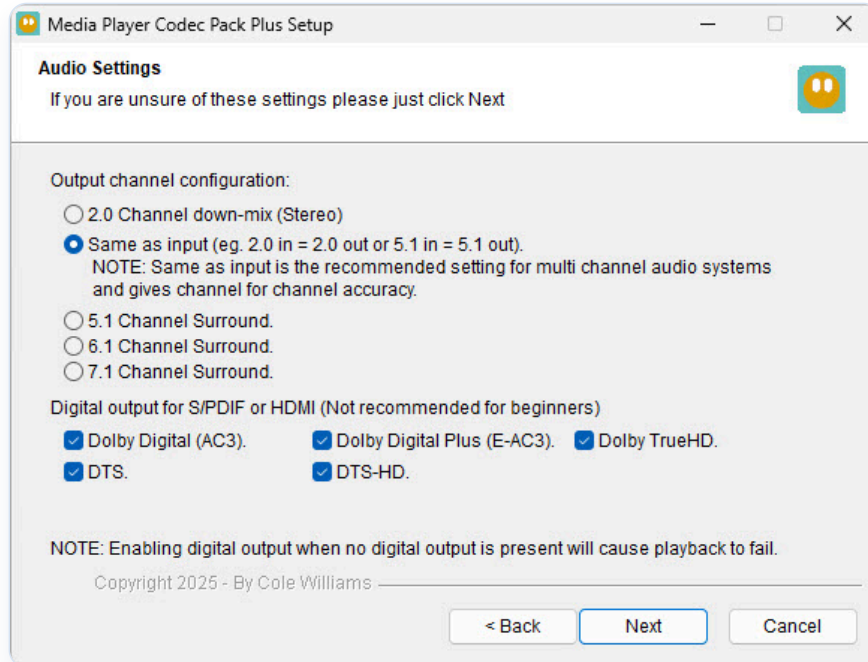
Media Player Codec Pack Plus Setup

Audio Settings
If you are unsure of these settings please just click Next

Output channel configuration:
2.0 Channel down-mix (Stereo)
Same as input (eg. 2.0 in = 2.0 out or 5.1 in = 5.1 out).
NOTE: Same as input is the recommended setting for multi channel audio systems and gives channel for channel accuracy.
5.1 Channel Surround.
6.1 Channel Surround.
7.1 Channel Surround.

Digital output for S/PDIF or HDMI (Not recommended for beginners)
Dolby Digital (AC3).
Dolby Digital Plus (E-AC3).
Dolby TrueHD.
DTS.
DTS-HD.

NOTE: Enabling digital output when no digital output is present will cause playback to fail.

Copyright 2025 - By Cole Williams

< Back
Next
Cancel